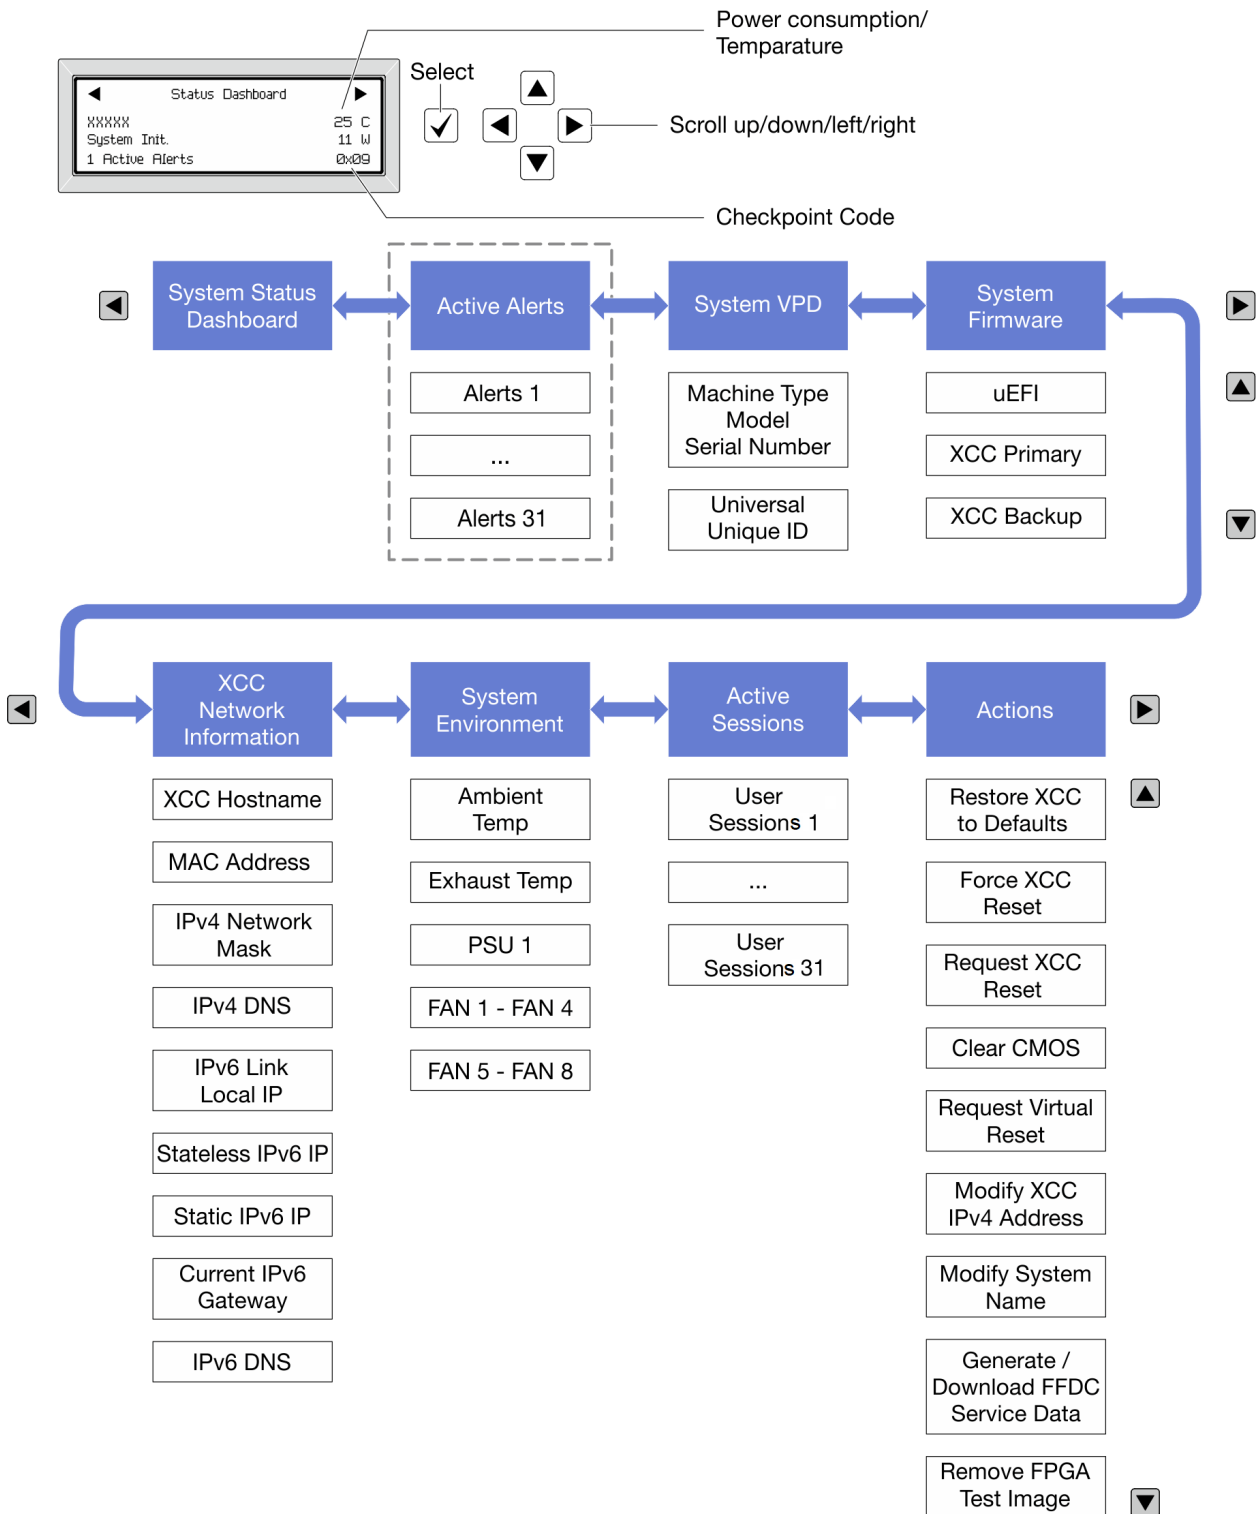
Status Dashboard
XXXXX 25 C
System Init. 11 W
1 Active Alerts 0x09

Power consumption/ Temparature

Select

Scroll up/down/left/right

Checkpoint Code

System Status Dashboard

Active Alerts
Alerts 1
...
Alerts 31

System VPD
Machine Type Model Serial Number
Universal Unique ID

System Firmware
uEFI
XCC Primary
XCC Backup

XCC Network Information
XCC Hostname
MAC Address
IPv4 Network Mask
IPv4 DNS
IPv6 Link Local IP
Stateless IPv6 IP
Static IPv6 IP
Current IPv6 Gateway
IPv6 DNS

System Environment
Ambient Temp
Exhaust Temp
PSU 1
FAN 1 - FAN 4
FAN 5 - FAN 8

Active Sessions
User Sessions 1
...
User Sessions 31

Actions
Restore XCC to Defaults
Force XCC Reset
Request XCC Reset
Clear CMOS
Request Virtual Reset
Modify XCC IPv4 Address
Modify System Name
Generate / Download FFDC Service Data
Remove FPGA Test Image